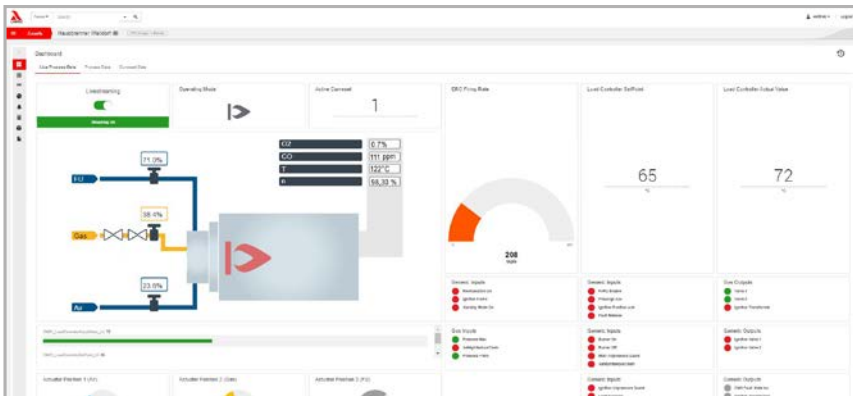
Dashboard

Live Process Data Process Data Connect Data

Livestreaming

Operating Mode

Active Curveset

1

EBC Firing Rate

Load Controller SetPoint

Load Controller Actual Value

O2 0.7%

CO 111 ppm

T 122°C

n 56.30 %

71.0%

FU

38.4%

Gas

23.0%

Air

65

72

208

Generic Inputs

Generic Inputs

Gas Outputs

Gas Inputs

Generic Inputs

Generic Outputs

Generic Inputs

Generic Outputs

Actuator Position 1 (Air)

Actuator Position 2 (Gas)

Actuator Position 3 (FU)